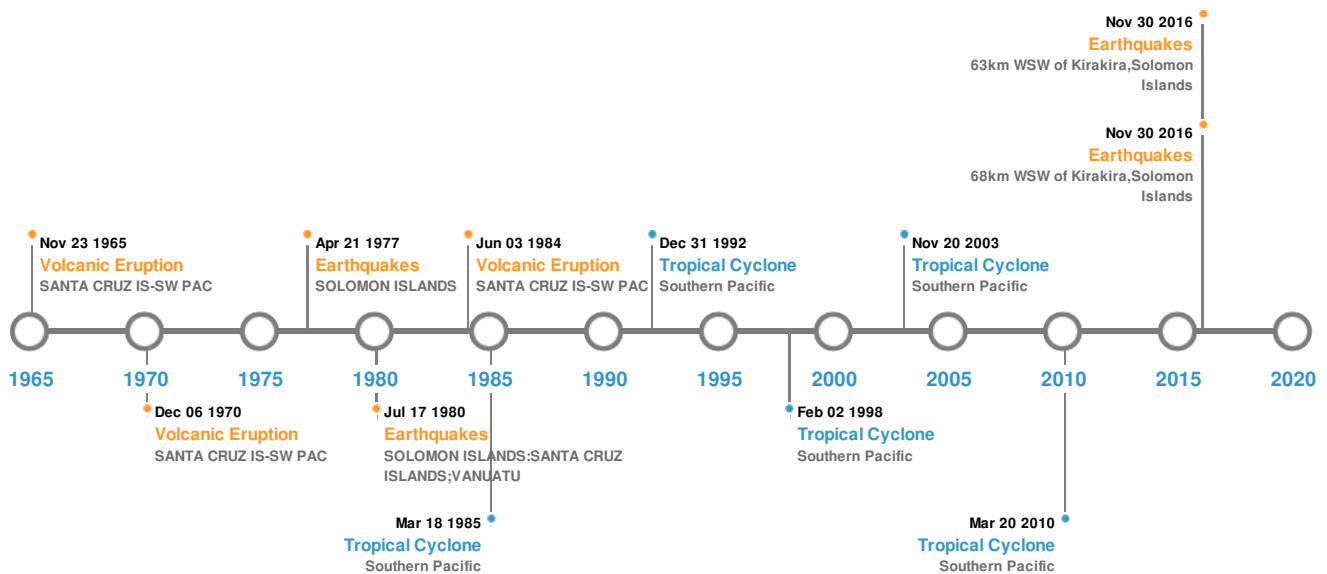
Nov 30 2016
Earthquakes
63km WSW of Kirakira,Solomon Islands

Nov 30 2016
Earthquakes
68km WSW of Kirakira,Solomon Islands

Nov 23 1965
Volcanic Eruption
SANTA CRUZ IS-SW PAC

Apr 21 1977
Earthquakes
SOLOMON ISLANDS

Jun 03 1984
Volcanic Eruption
SANTA CRUZ IS-SW PAC

Dec 31 1992
Tropical Cyclone
Southern Pacific

Nov 20 2003
Tropical Cyclone
Southern Pacific

1965 1970 1975 1980 1985 1990 1995 2000 2005 2010 2015 2020

Dec 06 1970
Volcanic Eruption
SANTA CRUZ IS-SW PAC

Jul 17 1980
Earthquakes
SOLOMON ISLANDS:SANTA CRUZ ISLANDS;VANUATU

Feb 02 1998
Tropical Cyclone
Southern Pacific

Mar 18 1985
Tropical Cyclone
Southern Pacific

Mar 20 2010
Tropical Cyclone
Southern Pacific